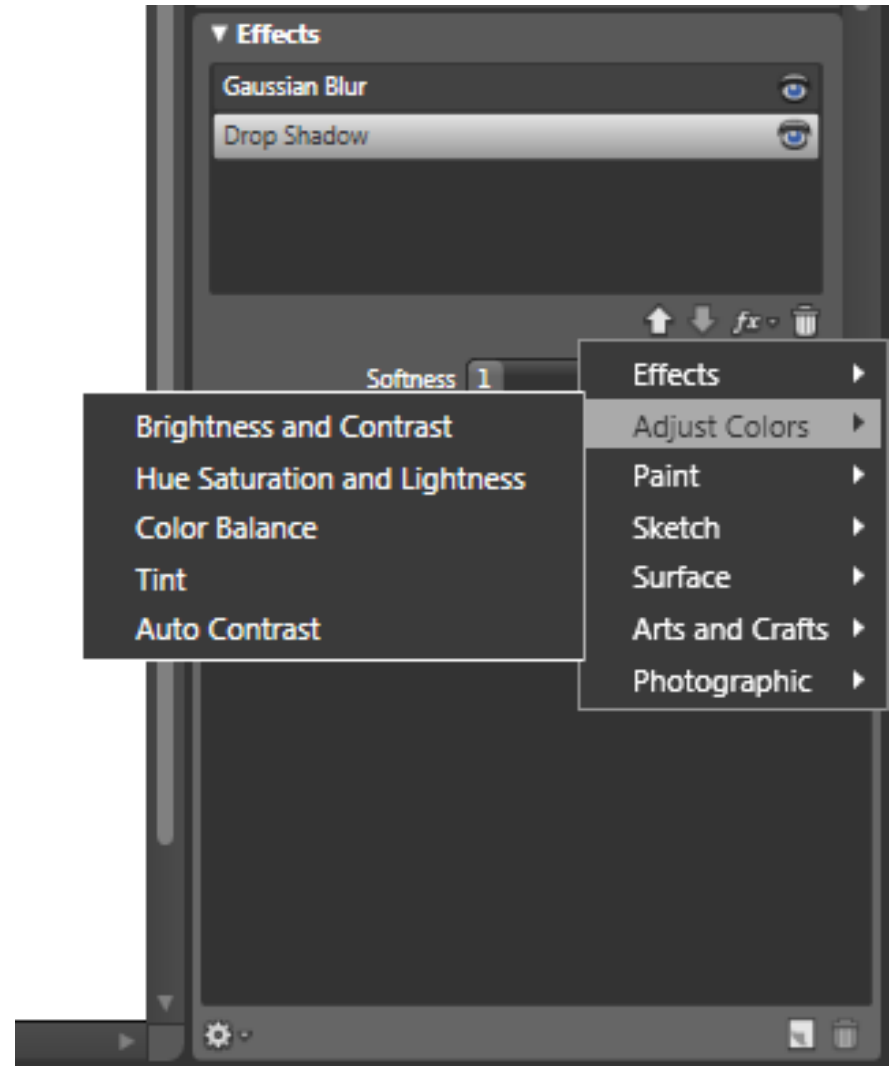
▼ Effects
Gaussian Blur
Drop Shadow

fx

Softness 1

Effects
Adjust Colors
Paint
Sketch
Surface
Arts and Crafts
Photographic

Brightness and Contrast
Hue Saturation and Lightness
Color Balance
Tint
Auto Contrast